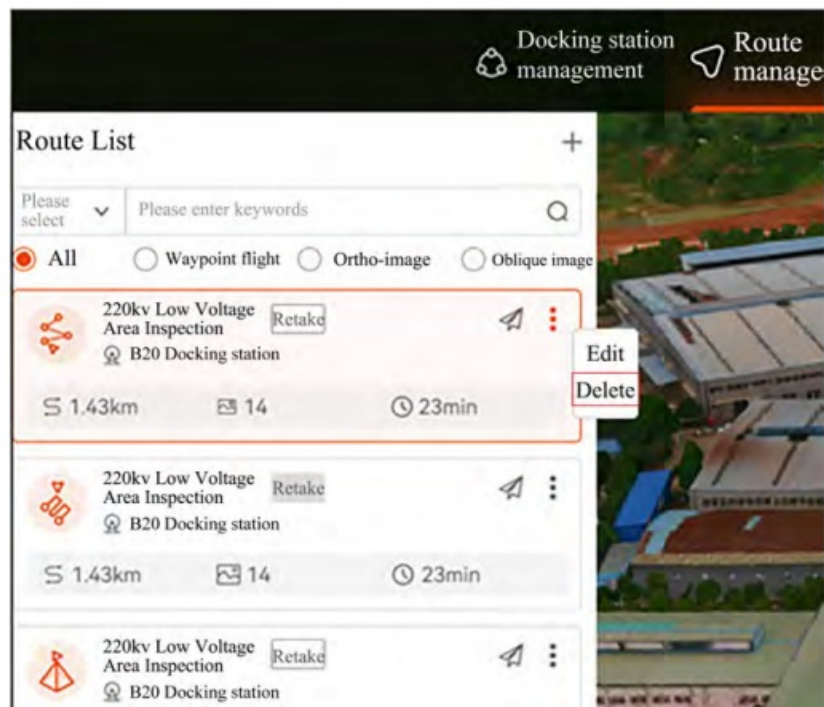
Docking station management

Route manage

Route List

+

Please select

Please enter keywords

All

Waypoint flight

Ortho-image

Oblique image

220kv Low Voltage Area Inspection

Retake

B20 Docking station

Edit

Delete

1.43km

14

23min

220kv Low Voltage Area Inspection

Retake

B20 Docking station

1.43km

14

23min

220kv Low Voltage Area Inspection

Retake

B20 Docking station